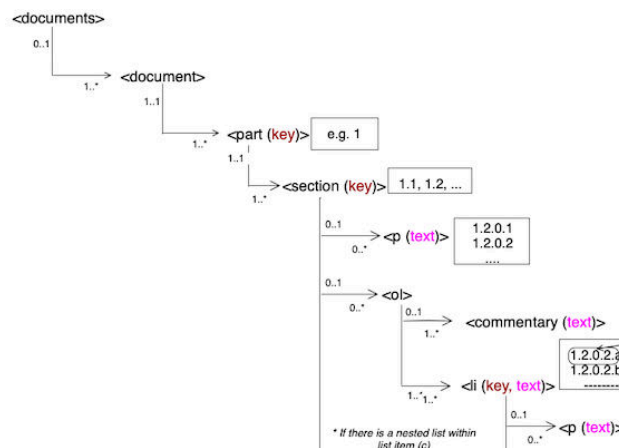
<documents>

0..1

1..*

<document>

1..1

1..*

<part (key)>

e.g. 1

1..1

1..*

<section (key)>

1.1, 1.2, ...

0..1

0..*

<p (text)>

1.2.0.1
1.2.0.2
....

0..1

0..*

<ol>

0..1

1..*

<commentary (text)>

1.2.0.2.a
1.2.0.2.b
--------

1..*

1..*

<li (key, text)>

0..1

0..*

<p (text)>

* If there is a nested list within list item (c)